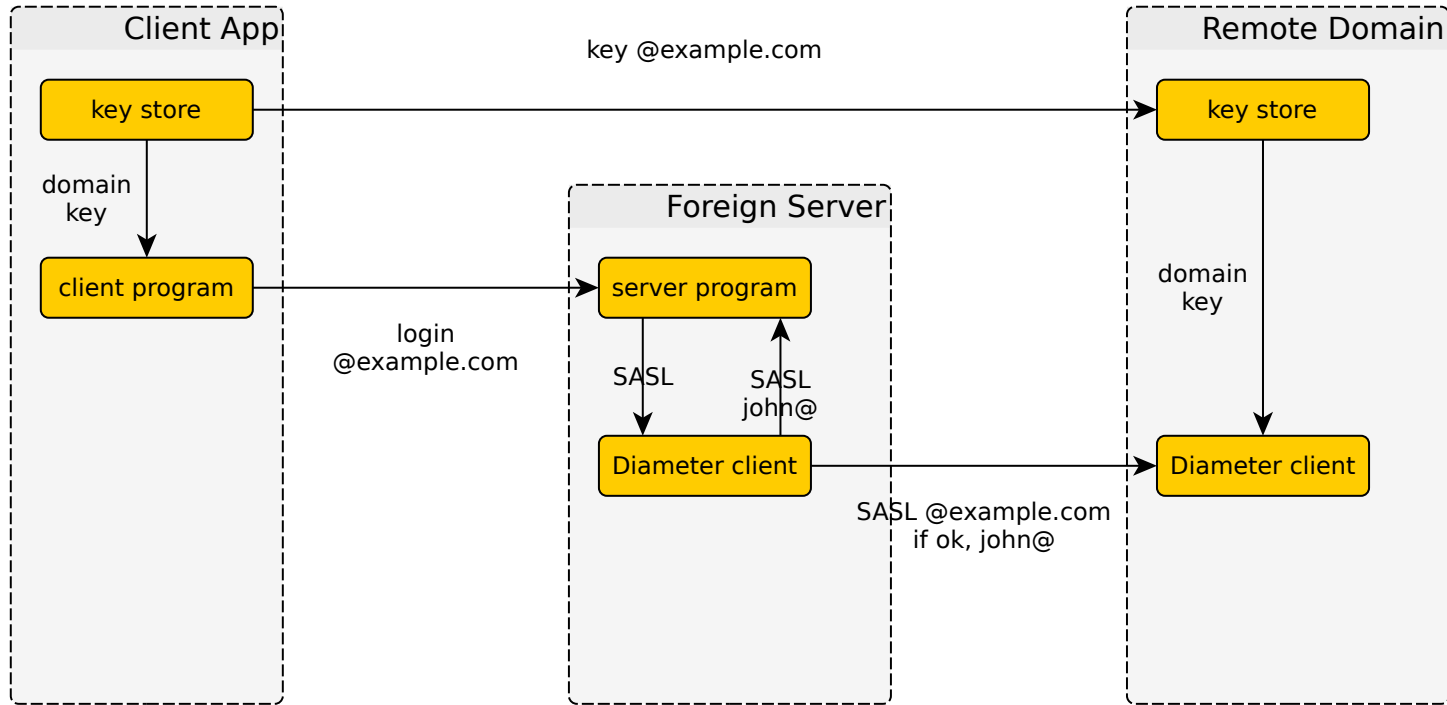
Client App

key @example.com

Remote Domain

key store

key store

domain key

Foreign Server

domain key

client program

server program

login @example.com

SASL

SASL john@

Diameter client

Diameter client

SASL @example.com if ok, john@